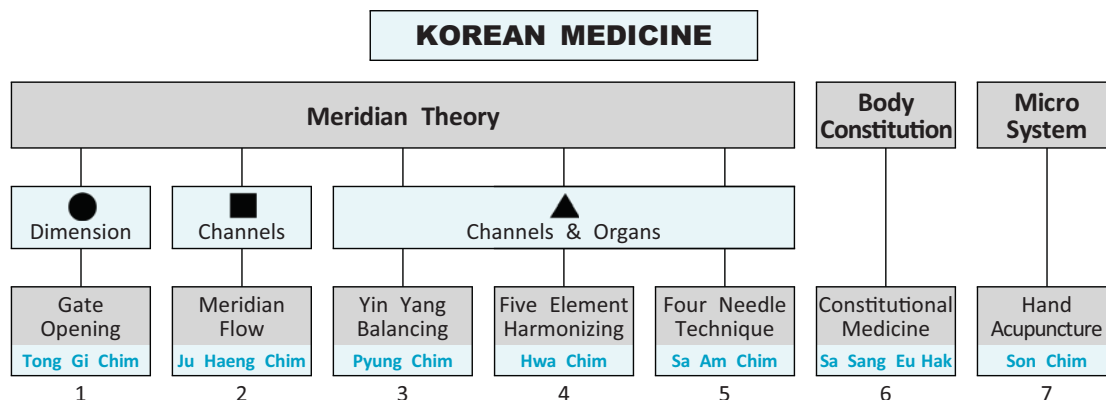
KOREAN MEDICINE

Meridian Theory

Body Constitution

Micro System

Dimension

Channels

Channels & Organs

Gate Opening
Tong Gi Chim
1

Meridian Flow
Ju Haeng Chim
2

Yin Yang Balancing
Pyung Chim
3

Five Element Harmonizing
Hwa Chim
4

Four Needle Technique
Sa Am Chim
5

Constitutional Medicine
Sa Sang Eu Hak
6

Hand Acupuncture
Son Chim
7